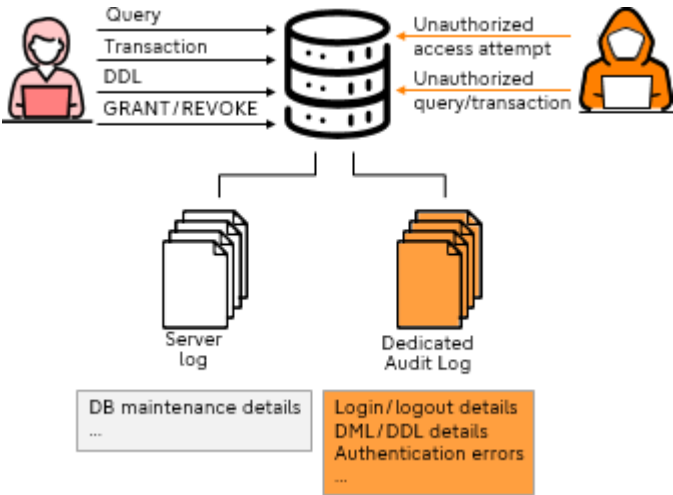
Query
Transaction
DDL
GRANT/REVOKE

Unauthorized access attempt
Unauthorized query/transaction

Server log

Dedicated Audit Log

DB maintenance details
...

Login/logout details
DML/DDL details
Authentication errors
...